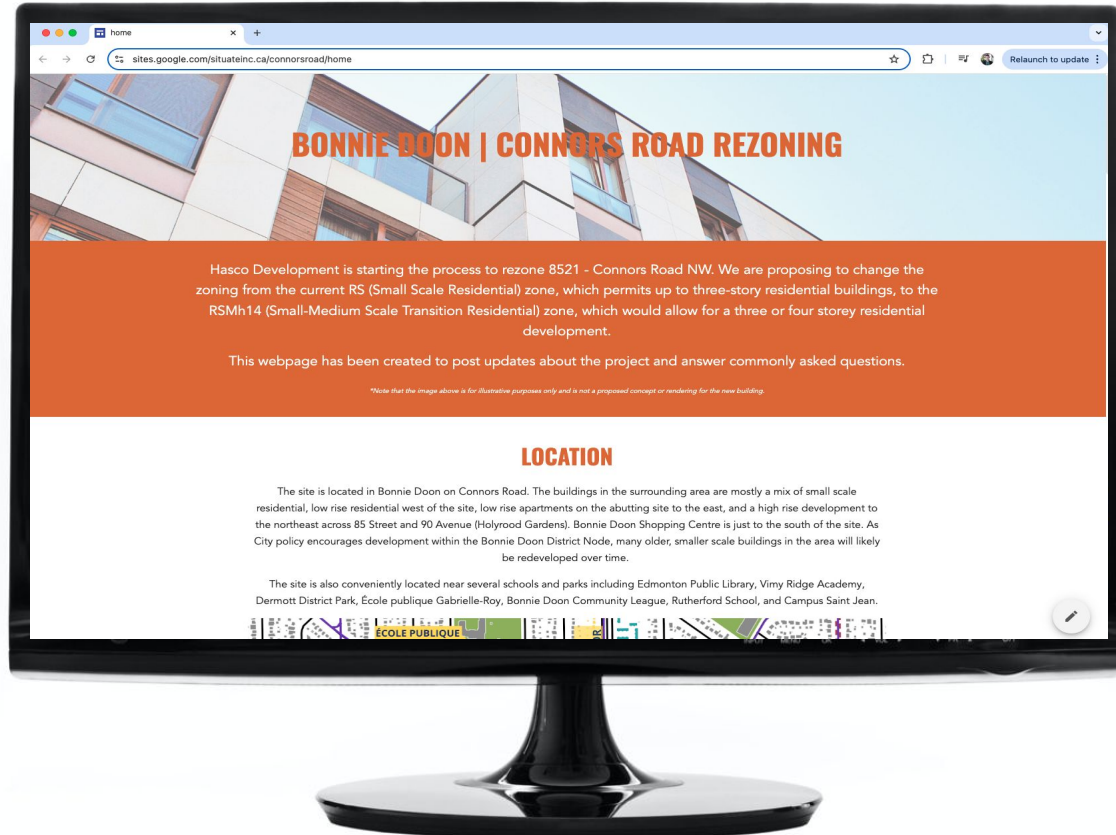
home

sites.google.com/situateinc.ca/connorsroad/home

Relaunch to update

BONNIE DOON | CONNORS ROAD REZONING

Hasco Development is starting the process to rezone 8521 - Connors Road NW. We are proposing to change the zoning from the current RS (Small Scale Residential) zone, which permits up to three-story residential buildings, to the RSMh14 (Small-Medium Scale Transition Residential) zone, which would allow for a three or four storey residential development.

This webpage has been created to post updates about the project and answer commonly asked questions.

*Note that the image above is for illustrative purposes only and is not a proposed concept or rendering for the new building.

LOCATION

The site is located in Bonnie Doon on Connors Road. The buildings in the surrounding area are mostly a mix of small scale residential, low rise residential west of the site, low rise apartments on the abutting site to the east, and a high rise development to the northeast across 85 Street and 90 Avenue (Holyrood Gardens). Bonnie Doon Shopping Centre is just to the south of the site. As City policy encourages development within the Bonnie Doon District Node, many older, smaller scale buildings in the area will likely be redeveloped over time.

The site is also conveniently located near several schools and parks including Edmonton Public Library, Vimy Ridge Academy, Dermott District Park, École publique Gabrielle-Roy, Bonnie Doon Community League, Rutherford School, and Campus Saint Jean.

ÉCOLE PUBLIQUE